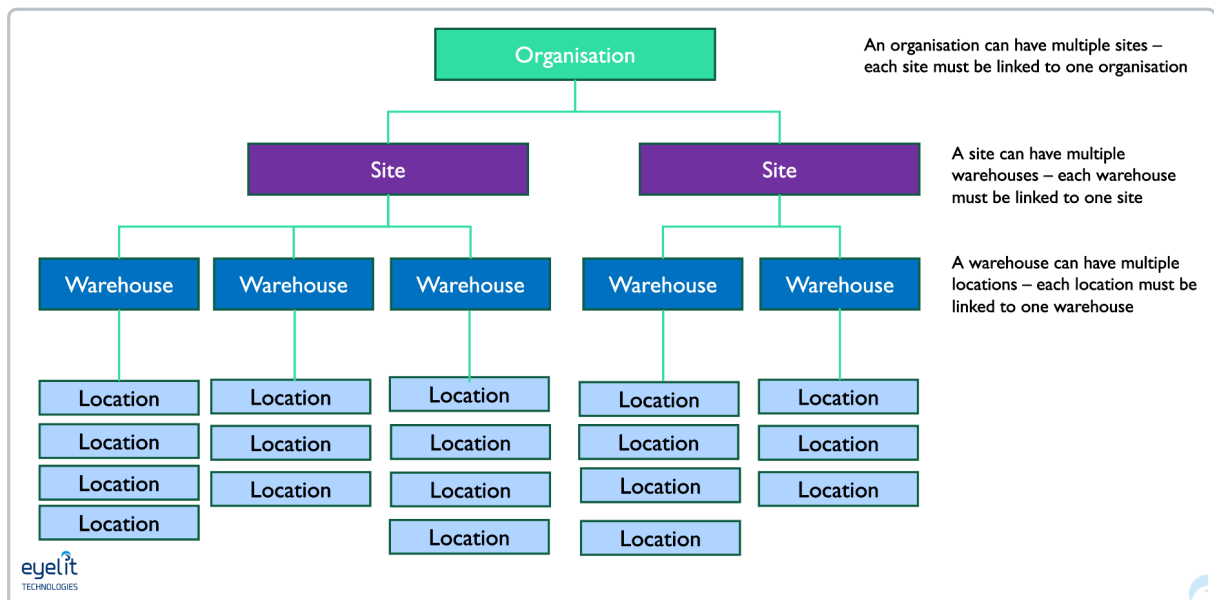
Organisation

An organisation can have multiple sites – each site must be linked to one organisation

Site

Site

A site can have multiple warehouses – each warehouse must be linked to one site

Warehouse

Warehouse

Warehouse

Warehouse

Warehouse

A warehouse can have multiple locations – each location must be linked to one warehouse

Location
Location
Location
Location

Location
Location
Location

Location
Location
Location
Location

Location
Location
Location
Location

Location
Location
Location

eyelit
TECHNOLOGIES